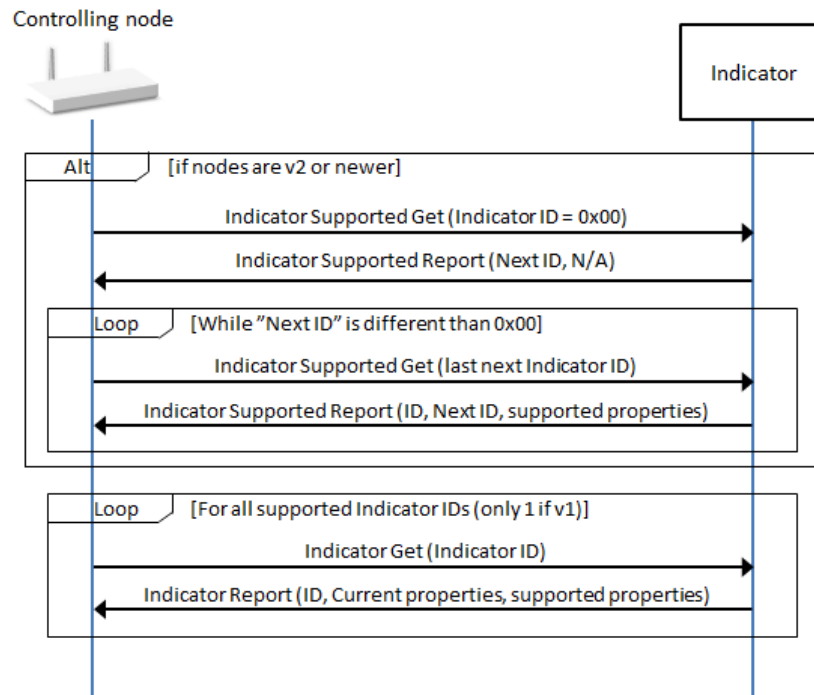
Controlling node

Indicator

Alt [if nodes are v2 or newer]

Indicator Supported Get (Indicator ID = 0x00)

Indicator Supported Report (Next ID, N/A)

Loop [While "Next ID" is different than 0x00]

Indicator Supported Get (last next Indicator ID)

Indicator Supported Report (ID, Next ID, supported properties)

Loop [For all supported Indicator IDs (only 1 if v1)]

Indicator Get (Indicator ID)

Indicator Report (ID, Current properties, supported properties)